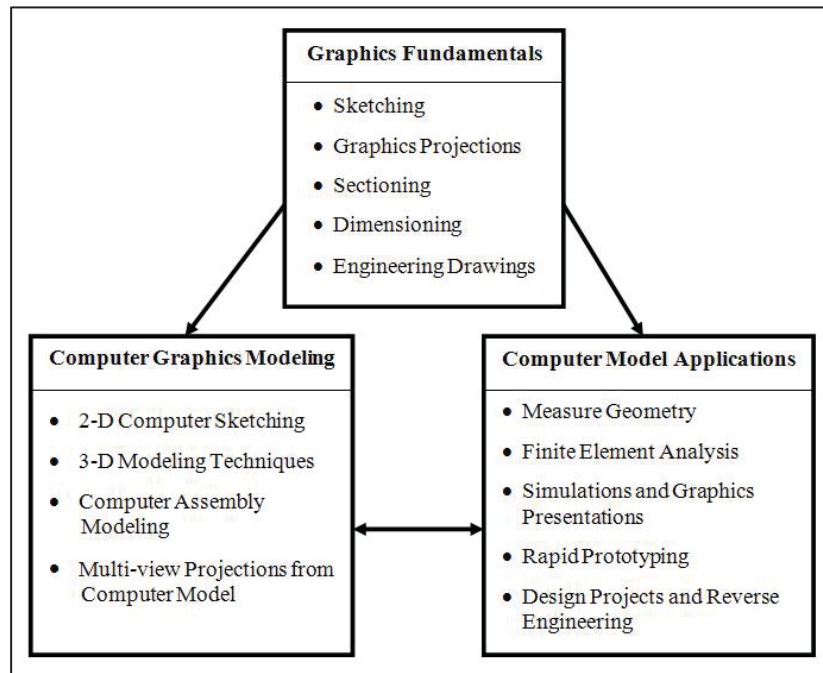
Graphics Fundamentals

- Sketching
- Graphics Projections
- Sectioning
- Dimensioning
- Engineering Drawings

Computer Graphics Modeling

- 2-D Computer Sketching
- 3-D Modeling Techniques
- Computer Assembly Modeling
- Multi-view Projections from Computer Model

Computer Model Applications

- Measure Geometry
- Finite Element Analysis
- Simulations and Graphics Presentations
- Rapid Prototyping
- Design Projects and Reverse Engineering